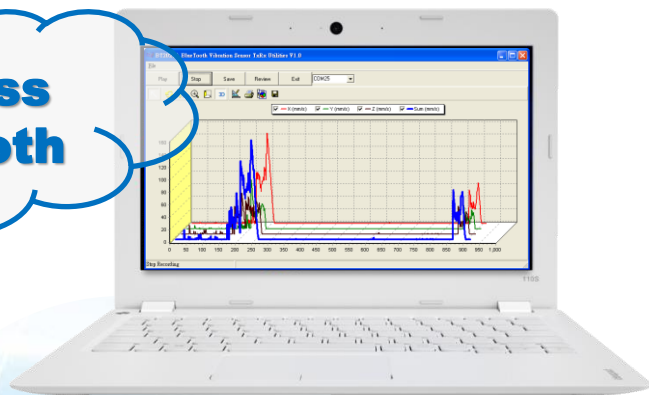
ss
oth

BlueTooth Vibration Sensor Talks Utilities V1.0
File
Play
Stop
Save
Review
Exit
COM25
X (mm/s)
Y (mm/s)
Z (mm/s)
Sum (mm/s)
140
120
100
80
60
40
20
0
0
50
100
150
200
250
300
350
400
450
500
550
600
650
700
750
800
850
900
950
1,000
Stop Recording
T13S